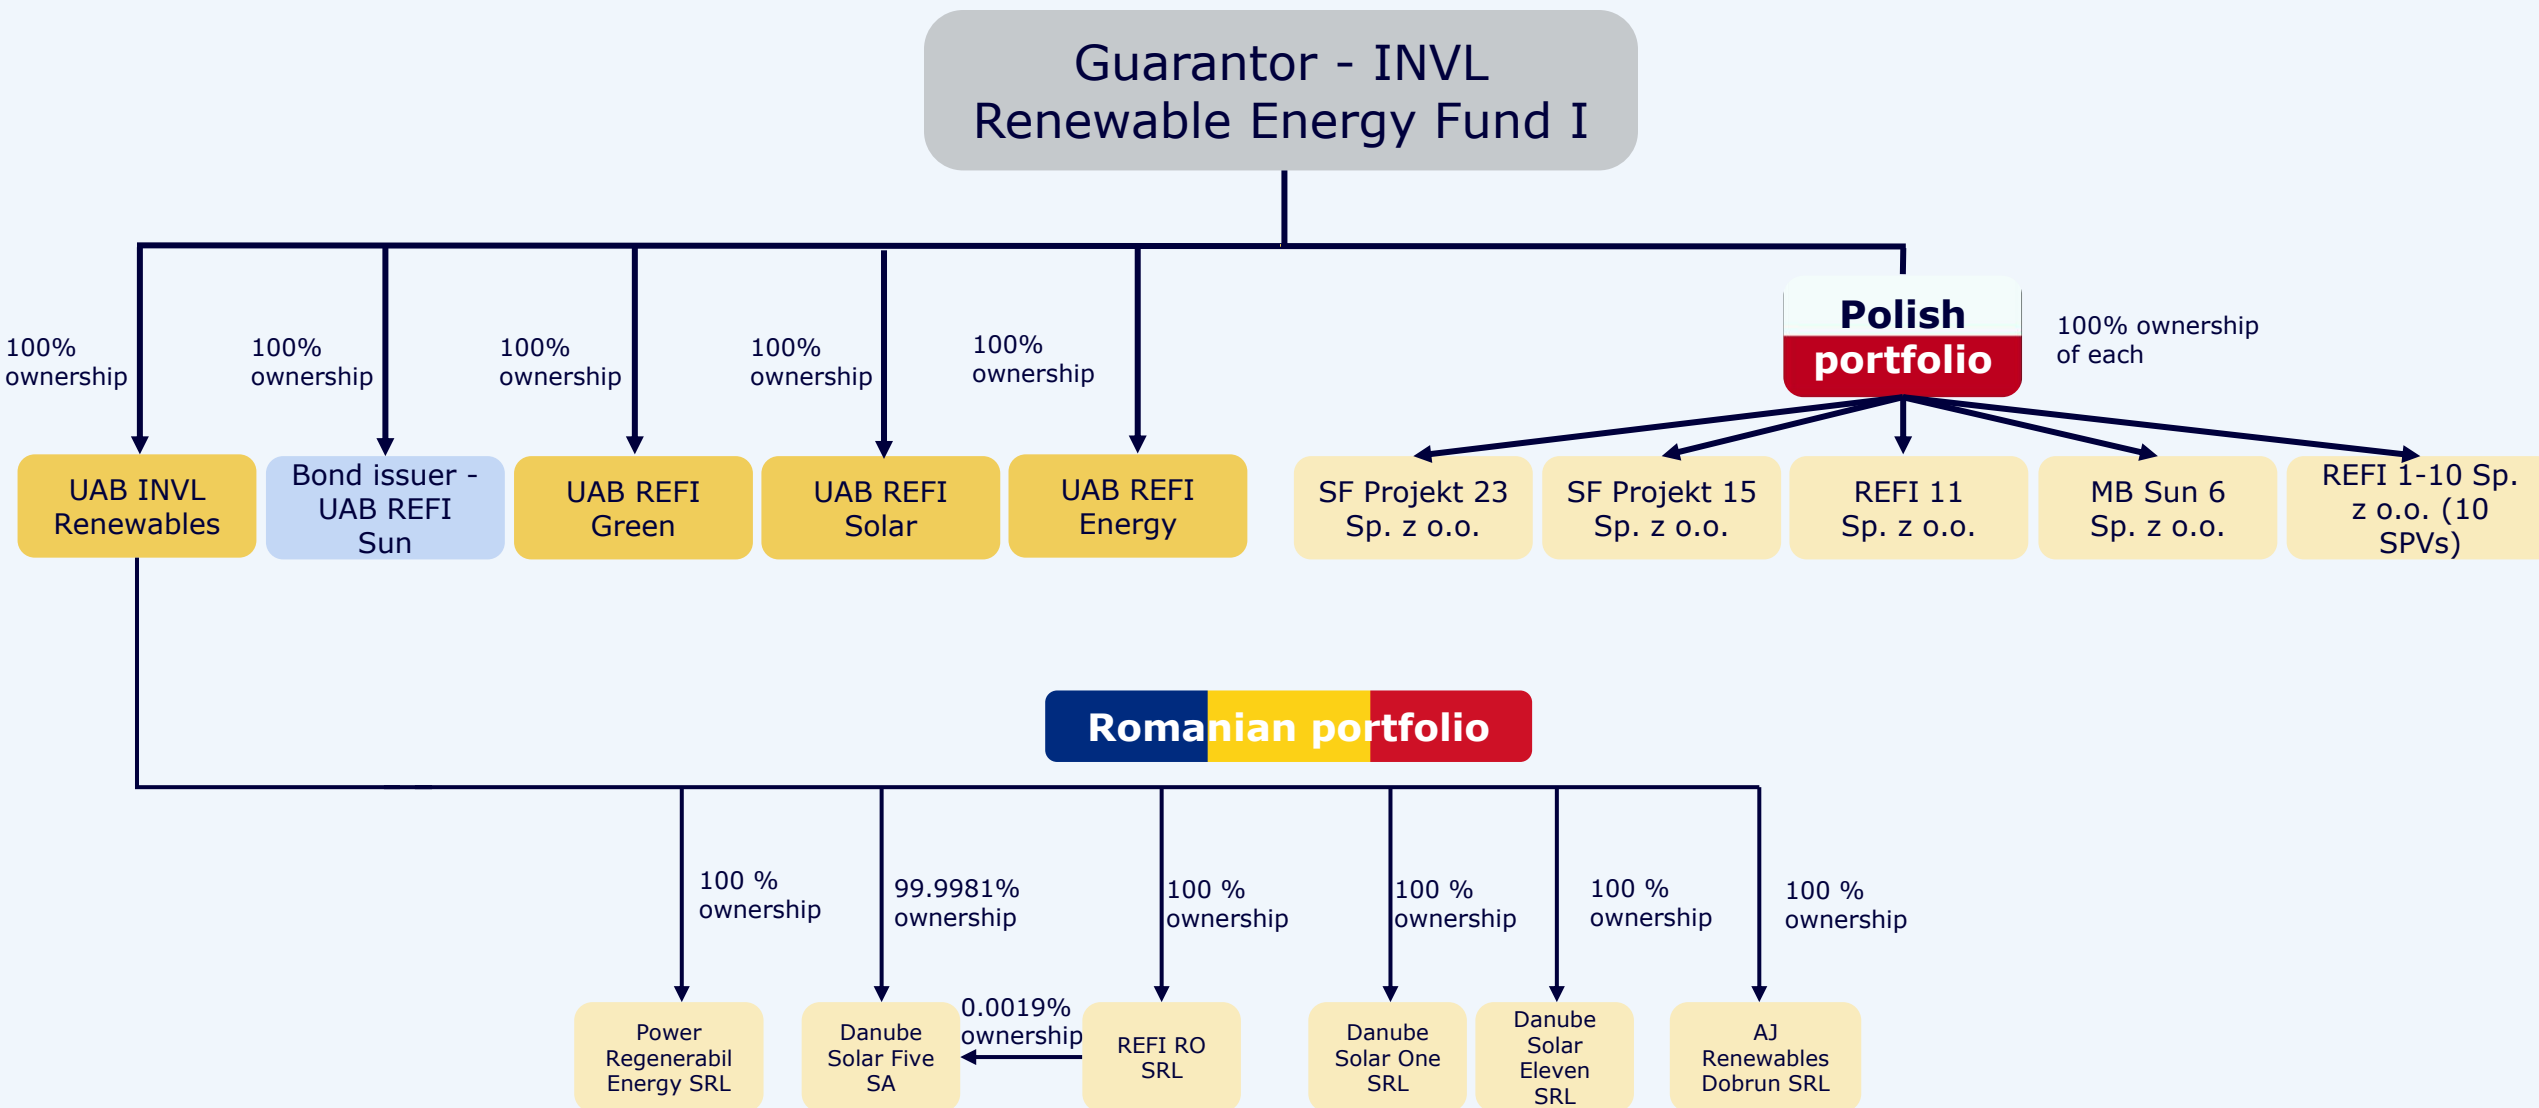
Guarantor - INVL Renewable Energy Fund I

100% ownership

100% ownership

100% ownership

100% ownership

100% ownership

Polish portfolio

100% ownership of each

UAB INVL Renewables

Bond issuer - UAB REFI Sun

UAB REFI Green

UAB REFI Solar

UAB REFI Energy

SF Projekt 23 Sp. z o.o.

SF Projekt 15 Sp. z o.o.

REFI 11 Sp. z o.o.

MB Sun 6 Sp. z o.o.

REFI 1-10 Sp. z o.o. (10 SPVs)

Romanian portfolio

100 % ownership

99.9981% ownership

100 % ownership

100 % ownership

100 % ownership

100 % ownership

0.0019% ownership

Power Regenerabil Energy SRL

Danube Solar Five SA

REFI RO SRL

Danube Solar One SRL

Danube Solar Eleven SRL

AJ Renewables Dobrun SRL